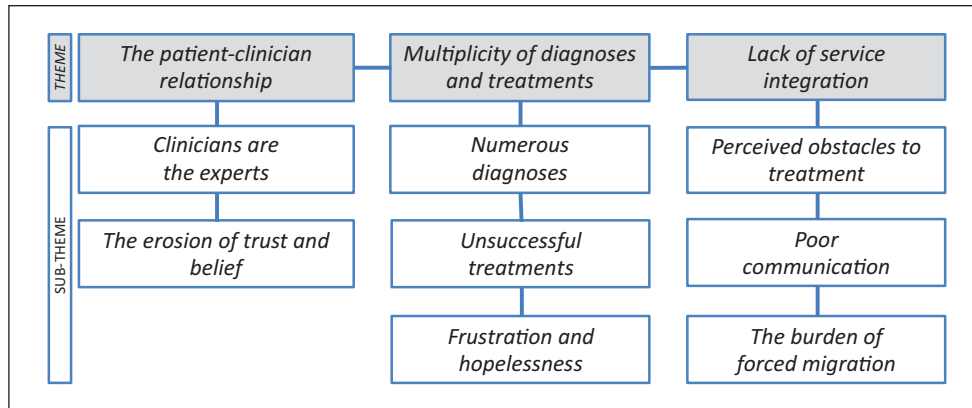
THEME

The patient-clinician relationship

Multiplicity of diagnoses and treatments

Lack of service integration

SUB-THEME

Clinicians are the experts

The erosion of trust and belief

Numerous diagnoses

Unsuccessful treatments

Frustration and hopelessness

Perceived obstacles to treatment

Poor communication

The burden of forced migration